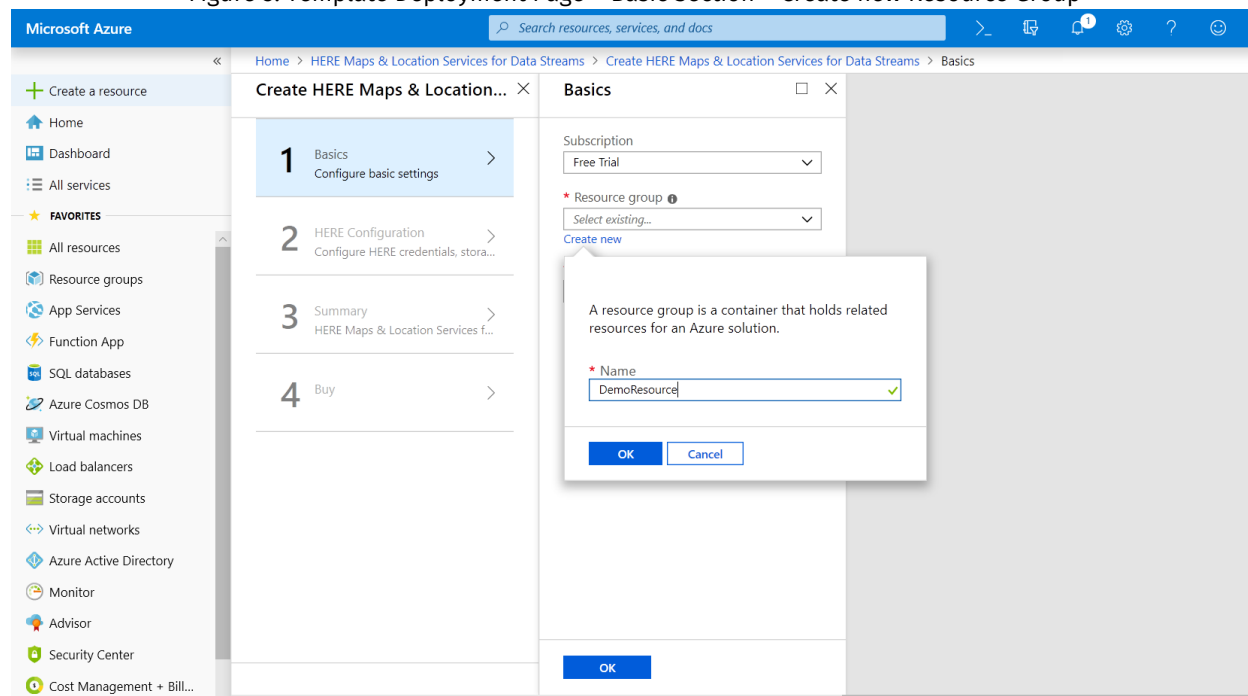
Figure 3: Template Deployment Page - Basic Section - Create new Resource Group

Microsoft Azure

Search resources, services, and docs

1

«

Home > HERE Maps & Location Services for Data Streams > Create HERE Maps & Location Services for Data Streams > Basics

Create a resource

Home

Dashboard

All services

FAVORITES

All resources

Resource groups

App Services

Function App

SQL databases

Azure Cosmos DB

Virtual machines

Load balancers

Storage accounts

Virtual networks

Azure Active Directory

Monitor

Advisor

Security Center

Cost Management + Bill...

Create HERE Maps & Location...

1 Basics
Configure basic settings

2 HERE Configuration
Configure HERE credentials, stora...

3 Summary
HERE Maps & Location Services f...

4 Buy

Basics

Subscription

Free Trial

* Resource group

Select existing...

Create new

A resource group is a container that holds related resources for an Azure solution.

* Name

DemoResource

OK

Cancel

OK